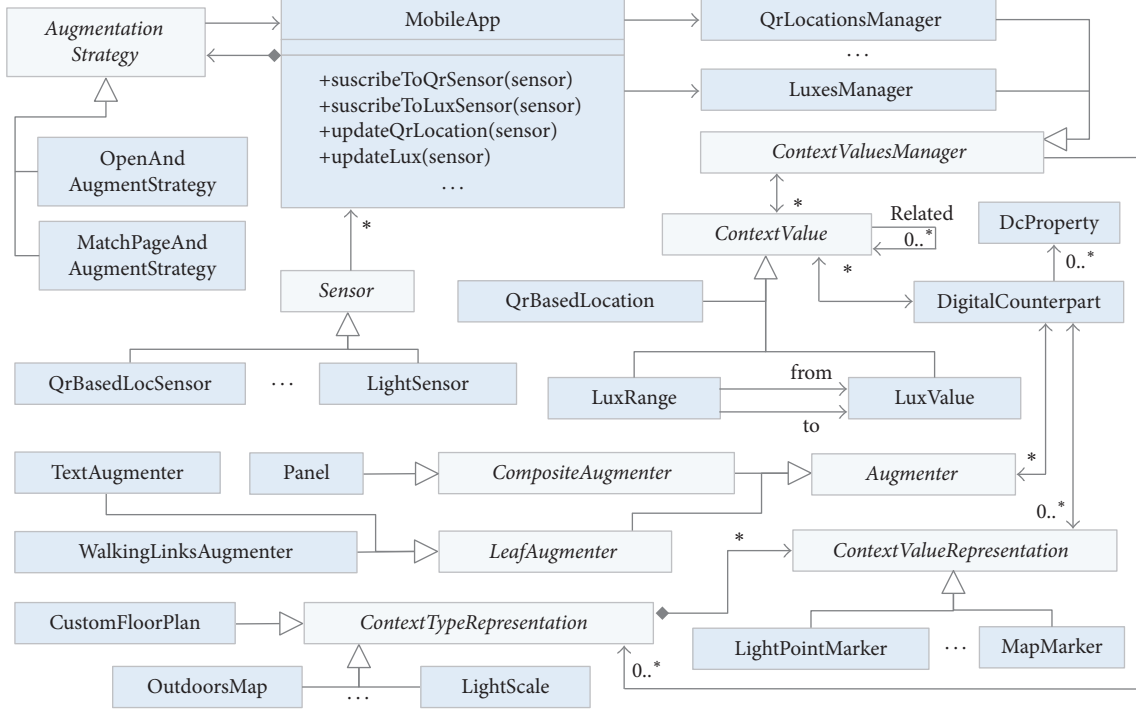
Augmentation Strategy

MobileApp

+suscribeToQrSensor(sensor)
+suscribeToLuxSensor(sensor)
+updateQrLocation(sensor)
+updateLux(sensor)
...

QrLocationsManager

...

LuxesManager

ContextValuesManager

OpenAndAugmentStrategy

MatchPageAndAugmentStrategy

*

Sensor

QrBasedLocSensor

...

LightSensor

*

Related

ContextValue

0..*

DcProperty

0..*

*

QrBasedLocation

DigitalCounterpart

from

LuxRange

LuxValue

to

TextAugmenter

Panel

CompositeAugmenter

Augmenter

*

0..*

WalkingLinksAugmenter

LeafAugmenter

*

ContextValueRepresentation

CustomFloorPlan

ContextTypeRepresentation

LightPointMarker

...

MapMarker

OutdoorsMap

...

LightScale

0..*